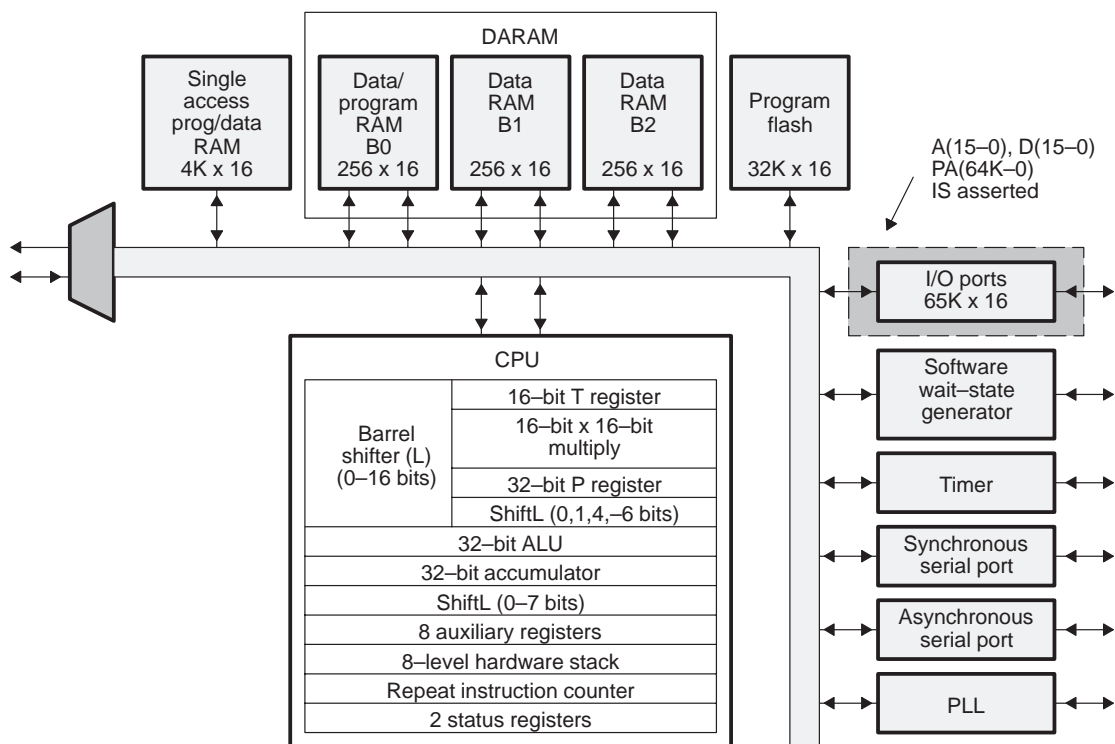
DARAM

Single access prog/data RAM 4K x 16

Data/ program RAM B0 256 x 16

Data RAM B1 256 x 16

Data RAM B2 256 x 16

Program flash 32K x 16

A(15–0), D(15–0) PA(64K–0) IS asserted

I/O ports 65K x 16

CPU

| Barrel shifter (L) (0–16 bits) | 16–bit T register |
|---|---|
| | 16–bit x 16–bit multiply |
| | 32–bit P register |
| | ShiftL (0,1,4,–6 bits) |
| 32–bit ALU | |
| 32–bit accumulator | |
| ShiftL (0–7 bits) | |
| 8 auxiliary registers | |
| 8–level hardware stack | |
| Repeat instruction counter | |
| 2 status registers | |

Software wait–state generator

Timer

Synchronous serial port

Asynchronous serial port

PLL